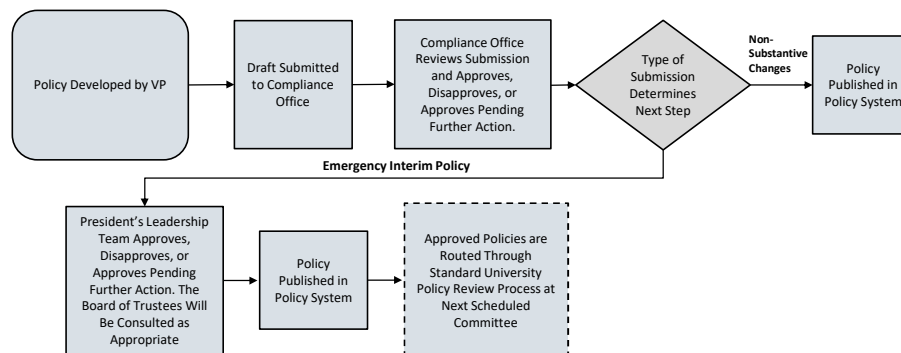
Policy Developed by VP

Draft Submitted to Compliance Office

Compliance Office Reviews Submission and Approves, Disapproves, or Approves Pending Further Action.

Type of Submission Determines Next Step

Non-Substantive Changes

Policy Published in Policy System

Emergency Interim Policy

President's Leadership Team Approves, Disapproves, or Approves Pending Further Action. The Board of Trustees Will Be Consulted as Appropriate

Policy Published in Policy System

Approved Policies are Routed Through Standard University Policy Review Process at Next Scheduled Committee